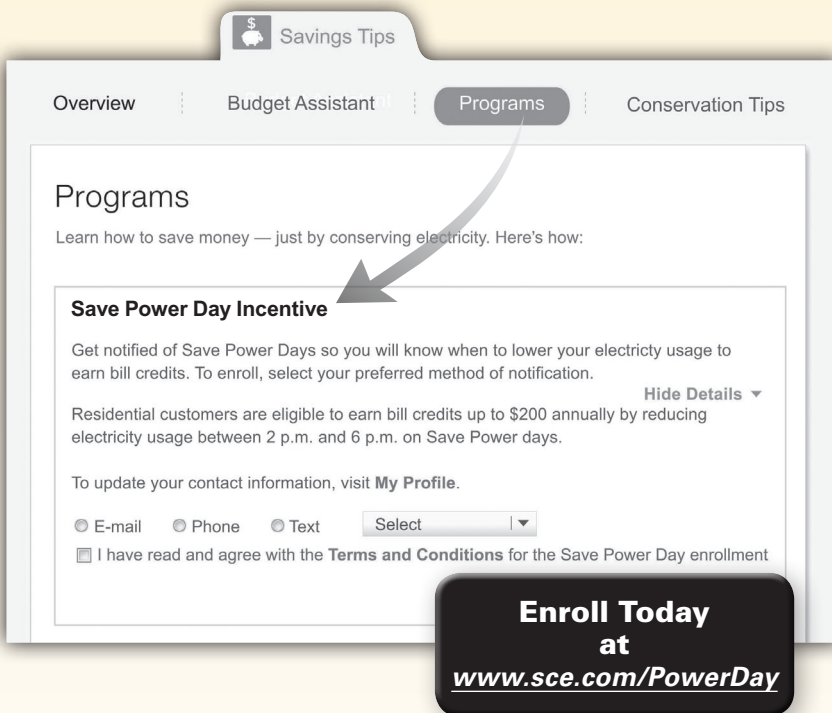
$ Savings Tips

Overview Budget Assistant Programs Conservation Tips

Programs

Learn how to save money — just by conserving electricity. Here's how:

Save Power Day Incentive

Get notified of Save Power Days so you will know when to lower your electricty usage to earn bill credits. To enroll, select your preferred method of notification.

Hide Details ▼

Residential customers are eligible to earn bill credits up to $200 annually by reducing electricity usage between 2 p.m. and 6 p.m. on Save Power days.

To update your contact information, visit My Profile.

E-mail Phone Text Select

I have read and agree with the Terms and Conditions for the Save Power Day enrollment

Enroll Today at www.sce.com/PowerDay